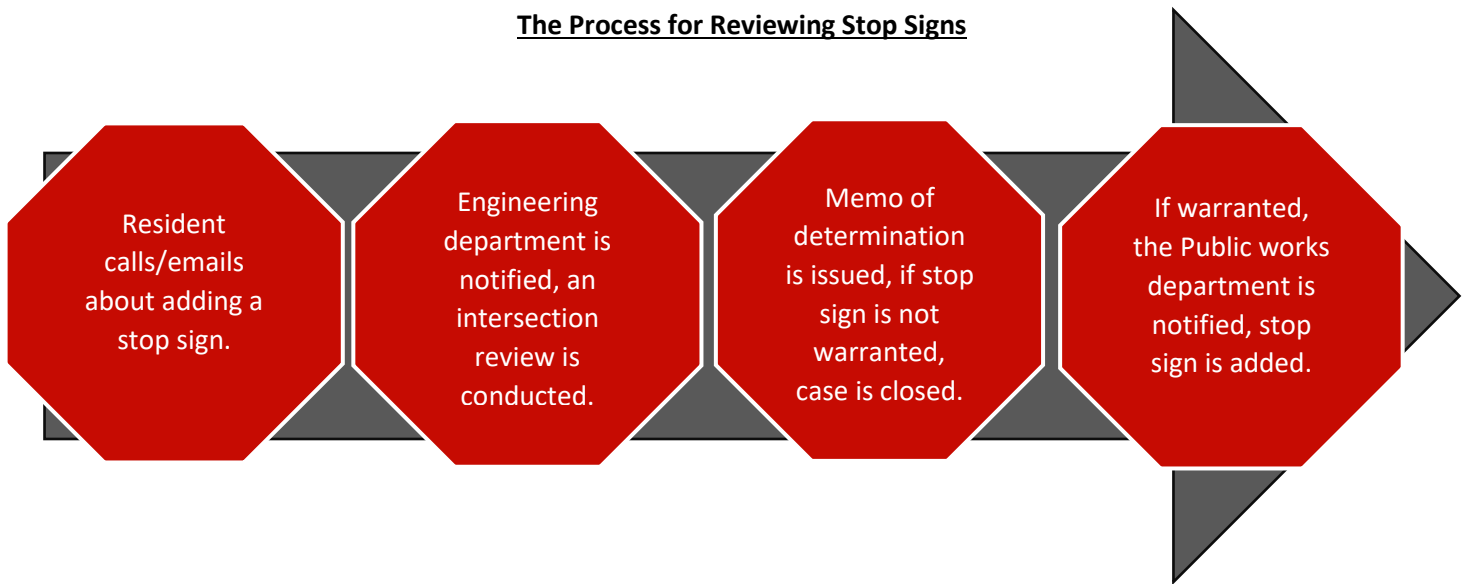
The Process for Reviewing Stop Signs

Resident calls/emails about adding a stop sign.

Engineering department is notified, an intersection review is conducted.

Memo of determination is issued, if stop sign is not warranted, case is closed.

If warranted, the Public works department is notified, stop sign is added.